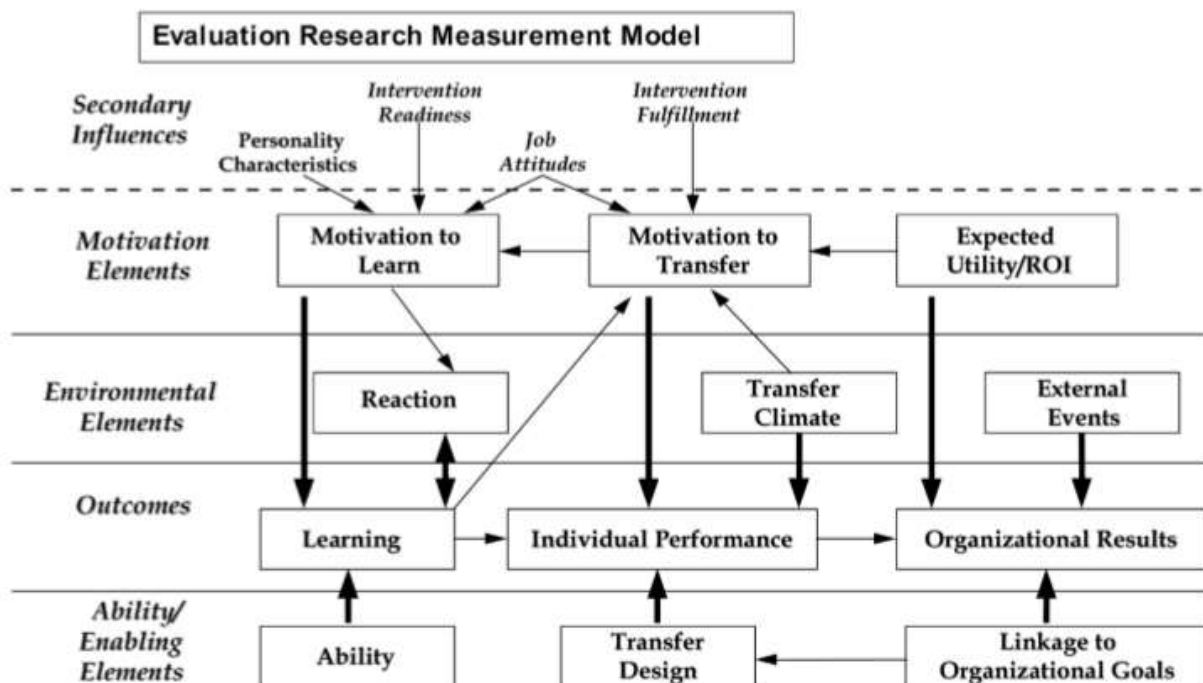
Evaluation Research Measurement Model

Secondary Influences

Personality Characteristics

Intervention Readiness

Job Attitudes

Intervention Fulfillment

Motivation Elements

Motivation to Learn

Motivation to Transfer

Expected Utility/ROI

Environmental Elements

Reaction

Transfer Climate

External Events

Outcomes

Learning

Individual Performance

Organizational Results

Ability/ Enabling Elements

Ability

Transfer Design

Linkage to Organizational Goals